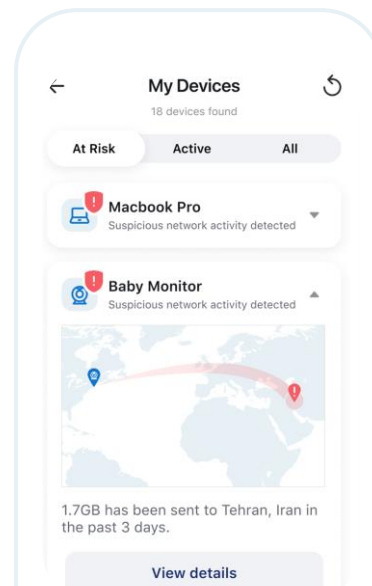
My Devices
18 devices found

At Risk
Active
All

Macbook Pro
Suspicious network activity detected

Baby Monitor
Suspicious network activity detected

1.7GB has been sent to Tehran, Iran in the past 3 days.

View details